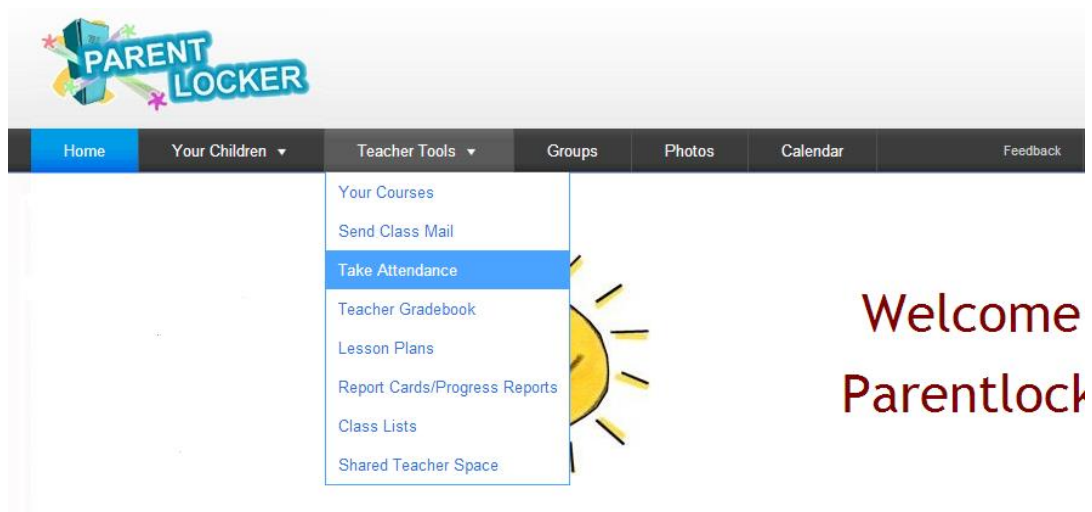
PARENT LOCKER

Home
Your Children ▾
Teacher Tools ▾
Groups
Photos
Calendar
Feedback

Your Courses
Send Class Mail
Take Attendance
Teacher Gradebook
Lesson Plans
Report Cards/Progress Reports
Class Lists
Shared Teacher Space

Welcome
Parentlock